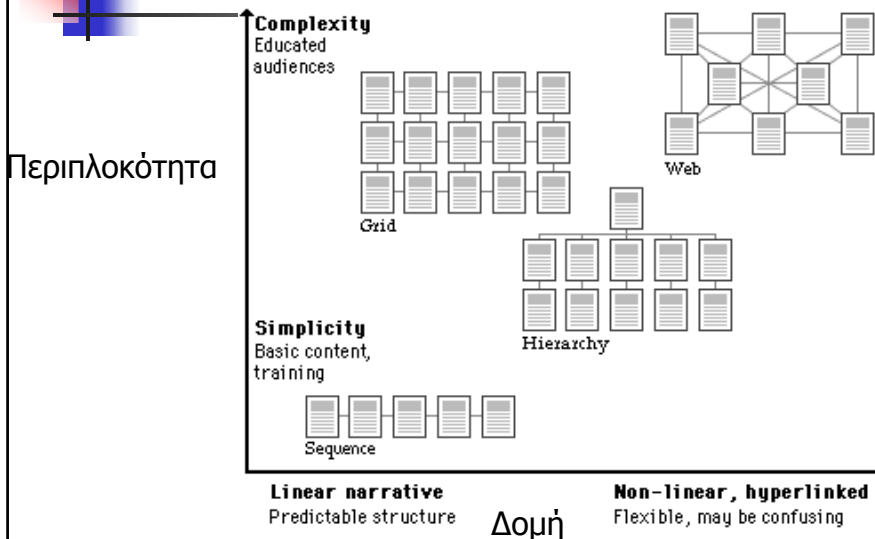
Complexity
Educated audiences

Περιπλοκότητα

Web

Grid

Simplicity
Basic content, training

Hierarchy

Sequence

Linear narrative
Predictable structure

Δομή

Non-linear, hyperlinked
Flexible, may be confusing